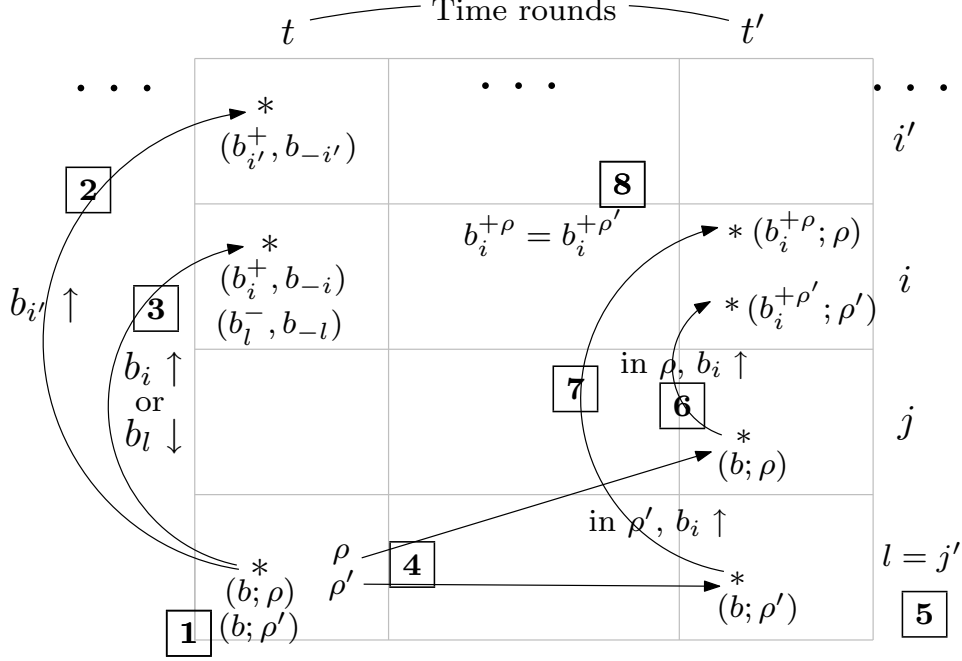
$t$ Time rounds $t'$

. . .

. . .

. . .

$*$
$(b_{i'}^{+}, b_{-i'})$

$i'$

2

8

$b_i^{+\rho} = b_i^{+\rho'}$

$*$
$(b_i^{+}, b_{-i})$
$(b_l^{-}, b_{-l})$

$* \, (b_i^{+\rho}; \rho)$

$i$

$b_{i'} \uparrow$

3

$* \, (b_i^{+\rho'}; \rho')$

$b_i \uparrow$
or
$b_l \downarrow$

in $\rho$, $b_i \uparrow$

7

6

$*$
$(b; \rho)$

$j$

in $\rho'$, $b_i \uparrow$

$\rho$
$\rho'$

4

$*$
$(b; \rho)$
$(b; \rho')$

1

$*$
$(b; \rho')$

$l = j'$

5